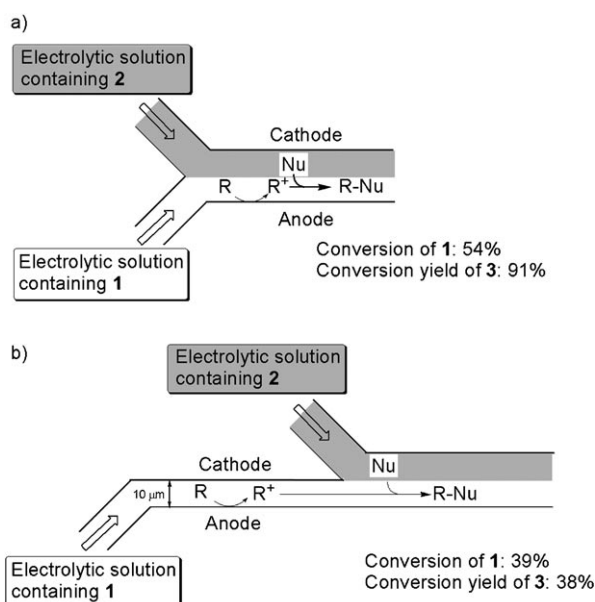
a)

Electrolytic solution containing **2**

Cathode

Nu

R $R^+$ R-Nu

Anode

Electrolytic solution containing **1**

Conversion of **1**: 54%
Conversion yield of **3**: 91%

b)

Electrolytic solution containing **2**

Cathode

Nu

10 μm

R $R^+$ R-Nu

Anode

Electrolytic solution containing **1**

Conversion of **1**: 39%
Conversion yield of **3**: 38%